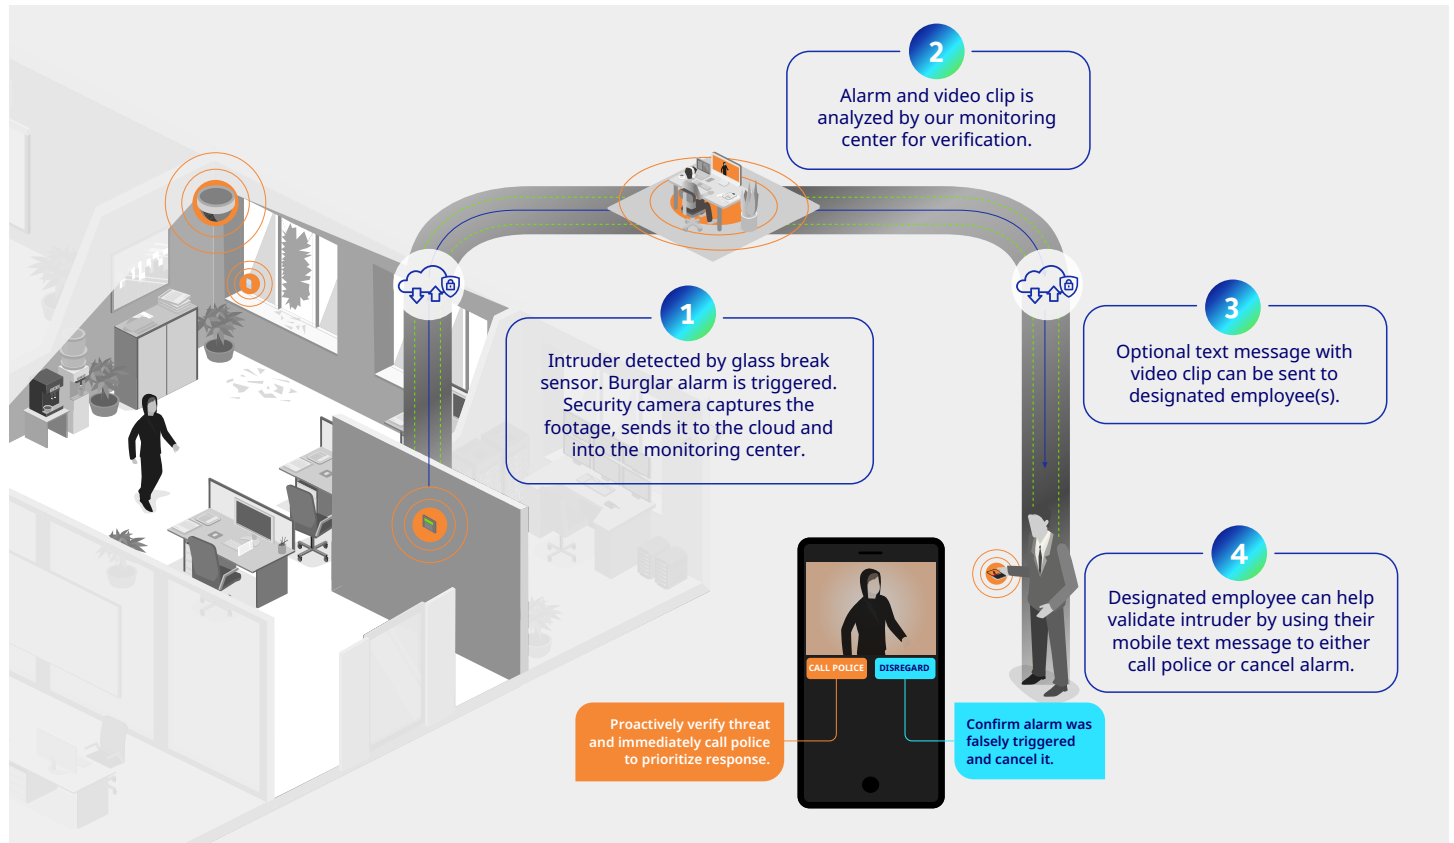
2

Alarm and video clip is analyzed by our monitoring center for verification.

1

Intruder detected by glass break sensor. Burglar alarm is triggered. Security camera captures the footage, sends it to the cloud and into the monitoring center.

3

Optional text message with video clip can be sent to designated employee(s).

4

Designated employee can help validate intruder by using their mobile text message to either call police or cancel alarm.

CALL POLICE

DISREGARD

Proactively verify threat and immediately call police to prioritize response.

Confirm alarm was falsely triggered and cancel it.